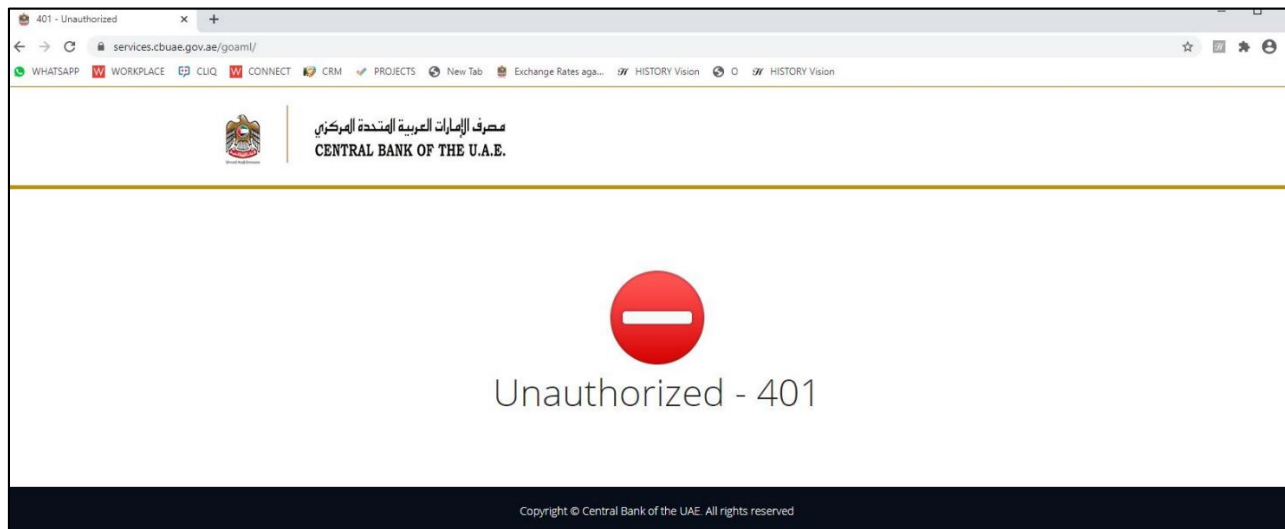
401 - Unauthorized
services.cbuae.gov.ae/goaml/
WHATSAPP WORKPLACE CLIQ CONNECT CRM PROJECTS New Tab Exchange Rates aga... HISTORY Vision O HISTORY Vision

مصرف الإمارات العربية المتحدة المركزي
CENTRAL BANK OF THE U.A.E.

Unauthorized - 401

Copyright © Central Bank of the UAE. All rights reserved